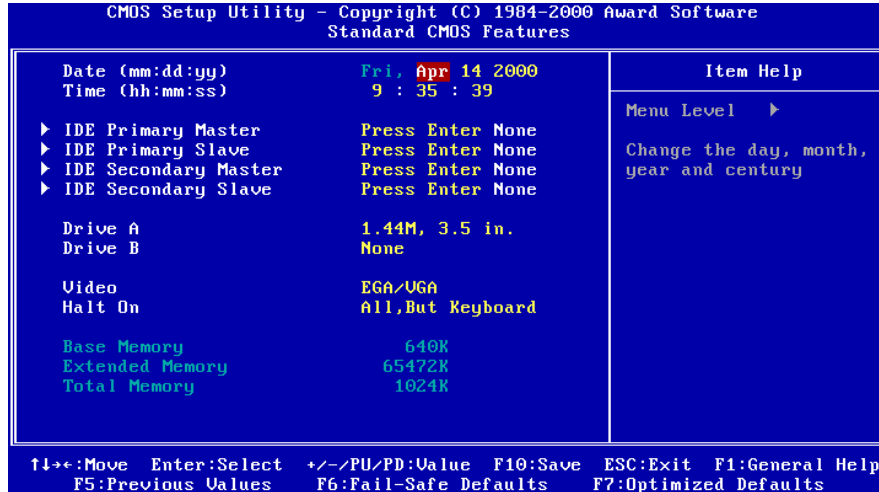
CMOS Setup Utility - Copyright (C) 1984-2000 Award Software
Standard CMOS Features

| | | Item Help |
|---|---|---|
| Date (mm:dd:yy) | Fri, Apr 14 2000 | Menu Level ▶ |
| Time (hh:mm:ss) | 9 : 35 : 39 | Change the day, month, year and century |
| ▶ IDE Primary Master | Press Enter None | |
| ▶ IDE Primary Slave | Press Enter None | |
| ▶ IDE Secondary Master | Press Enter None | |
| ▶ IDE Secondary Slave | Press Enter None | |
| Drive A | 1.44M, 3.5 in. | |
| Drive B | None | |
| Video | EGA/VGA | |
| Halt On | All,But Keyboard | |
| Base Memory | 640K | |
| Extended Memory | 65472K | |
| Total Memory | 1024K | |

↑↓→←:Move Enter:Select +/-/PU/PD:Value F10:Save ESC:Exit F1:General Help
F5:Previous Values F6:Fail-Safe Defaults F7:Optimized Defaults